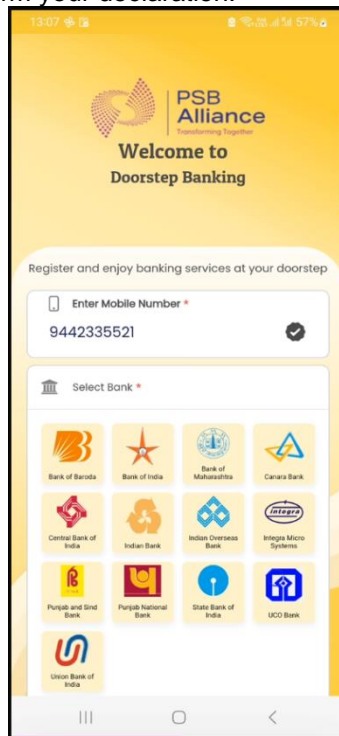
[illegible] your declaration.

13:07

57%

PSB Alliance
Transforming Together

Welcome to
Doorstep Banking

Register and enjoy banking services at your doorstep

Enter Mobile Number *
9442335521

Select Bank *

Bank of Baroda
Bank of India
Bank of Maharashtra
Canara Bank
Central Bank of India
Indian Bank
Indian Overseas Bank
Integra Micro Systems
Punjab and Sind Bank
Punjab National Bank
State Bank of India
UCO Bank
Union Bank of India